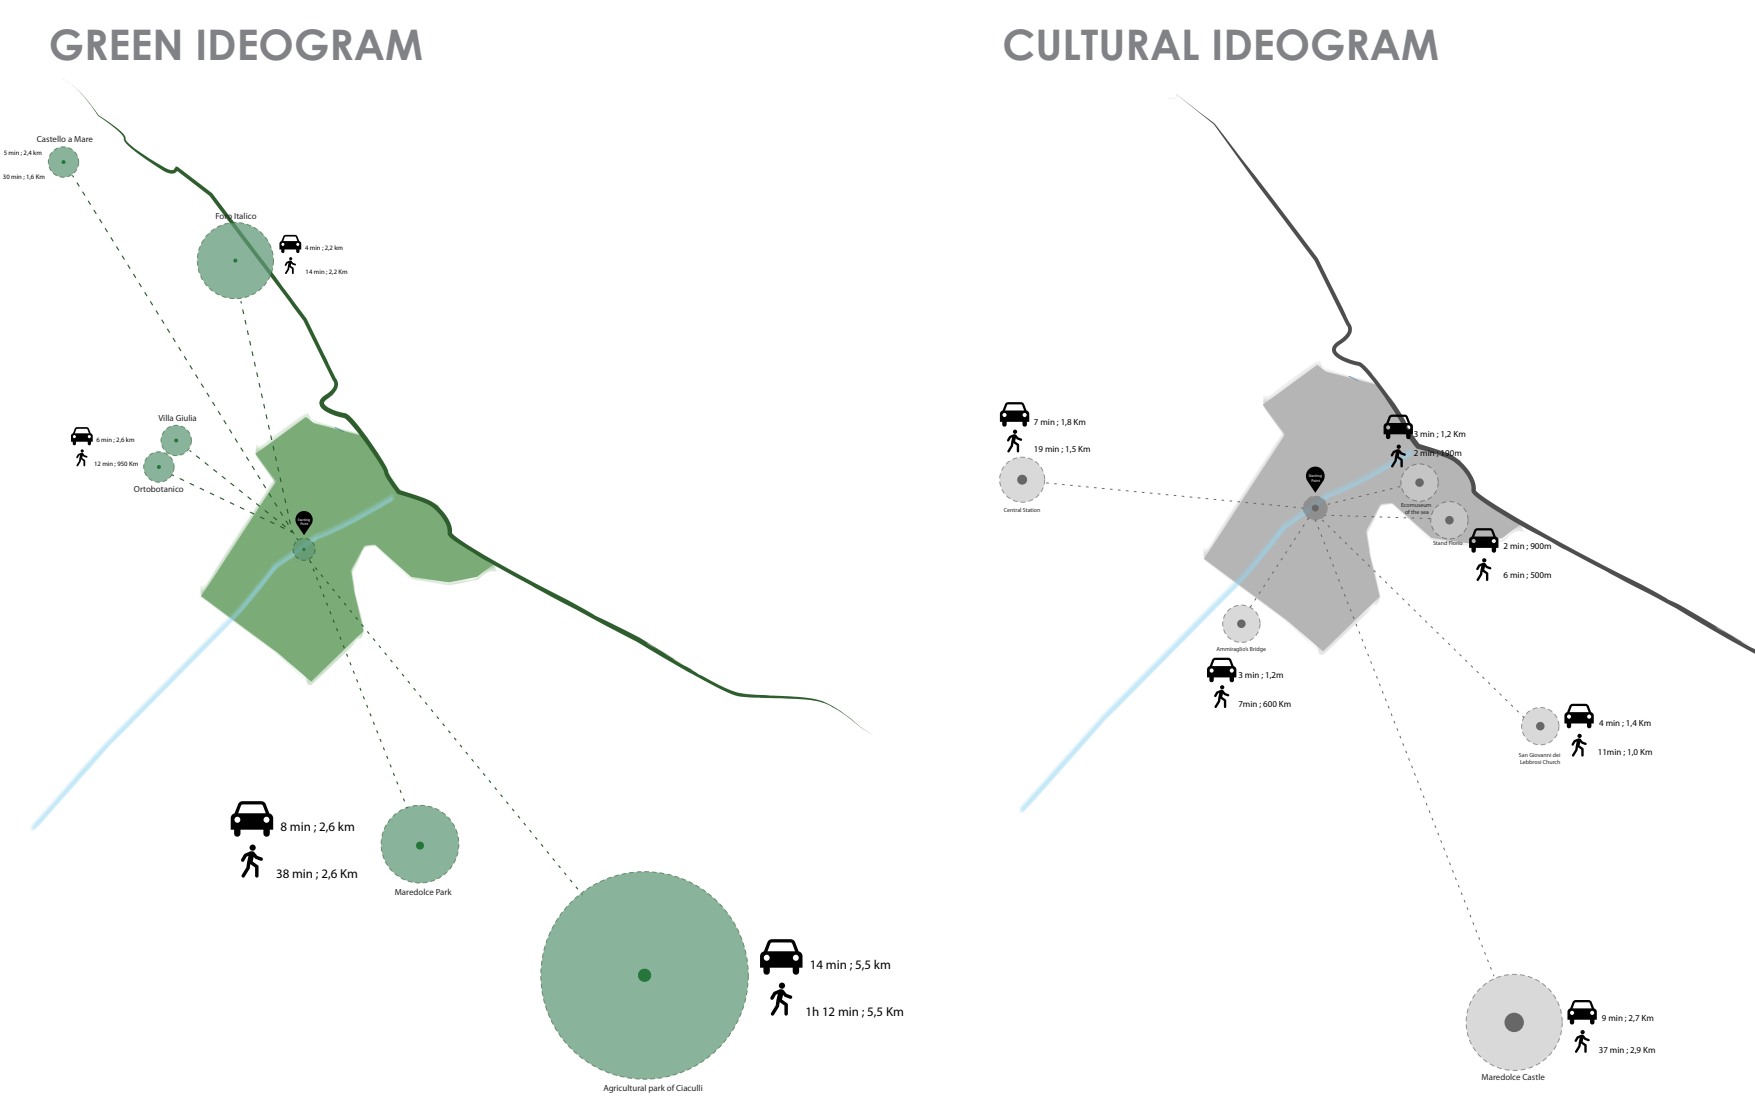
GREEN IDEOGRAM

Castello a Mare
5 min ; 2,4 km
30 min ; 1,6 Km

Foro Italico
4 min ; 2,2 km
14 min ; 2,2 Km

Villa Giulia
6 min ; 2,6 km
12 min ; 950 Km
Ortobotanico

Starting Point

8 min ; 2,6 km
38 min ; 2,6 Km
Maredolce Park

14 min ; 5,5 km
1h 12 min ; 5,5 Km
Agricultural park of Ciaculli

CULTURAL IDEOGRAM

7 min ; 1,8 Km
19 min ; 1,5 Km
Central Station

Starting Point

3 min ; 1,2 Km
2 min ; 190m
Ecomuseum of the sea
Stand Florio
2 min ; 900m
6 min ; 500m

Ammiraglio's Bridge
3 min ; 1,2m
7min ; 600 Km

4 min ; 1,4 Km
11min ; 1,0 Km
San Giovanni dei Lebbrosi Church

9 min ; 2,7 Km
37 min ; 2,9 Km
Maredolce Castle